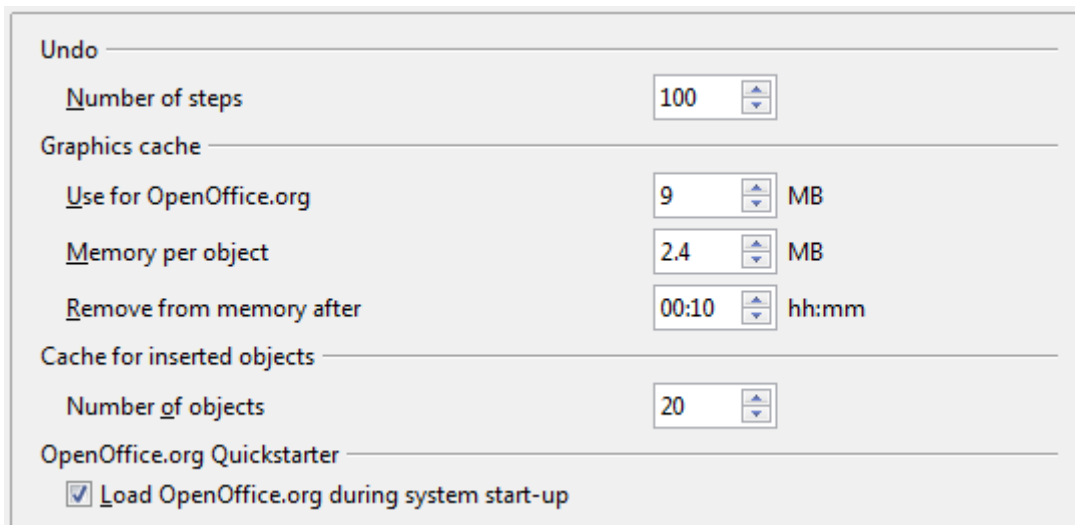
Undo

Number of steps 100

Graphics cache

Use for OpenOffice.org 9 MB

Memory per object 2.4 MB

Remove from memory after 00:10 hh:mm

Cache for inserted objects

Number of objects 20

OpenOffice.org Quickstarter

Load OpenOffice.org during system start-up